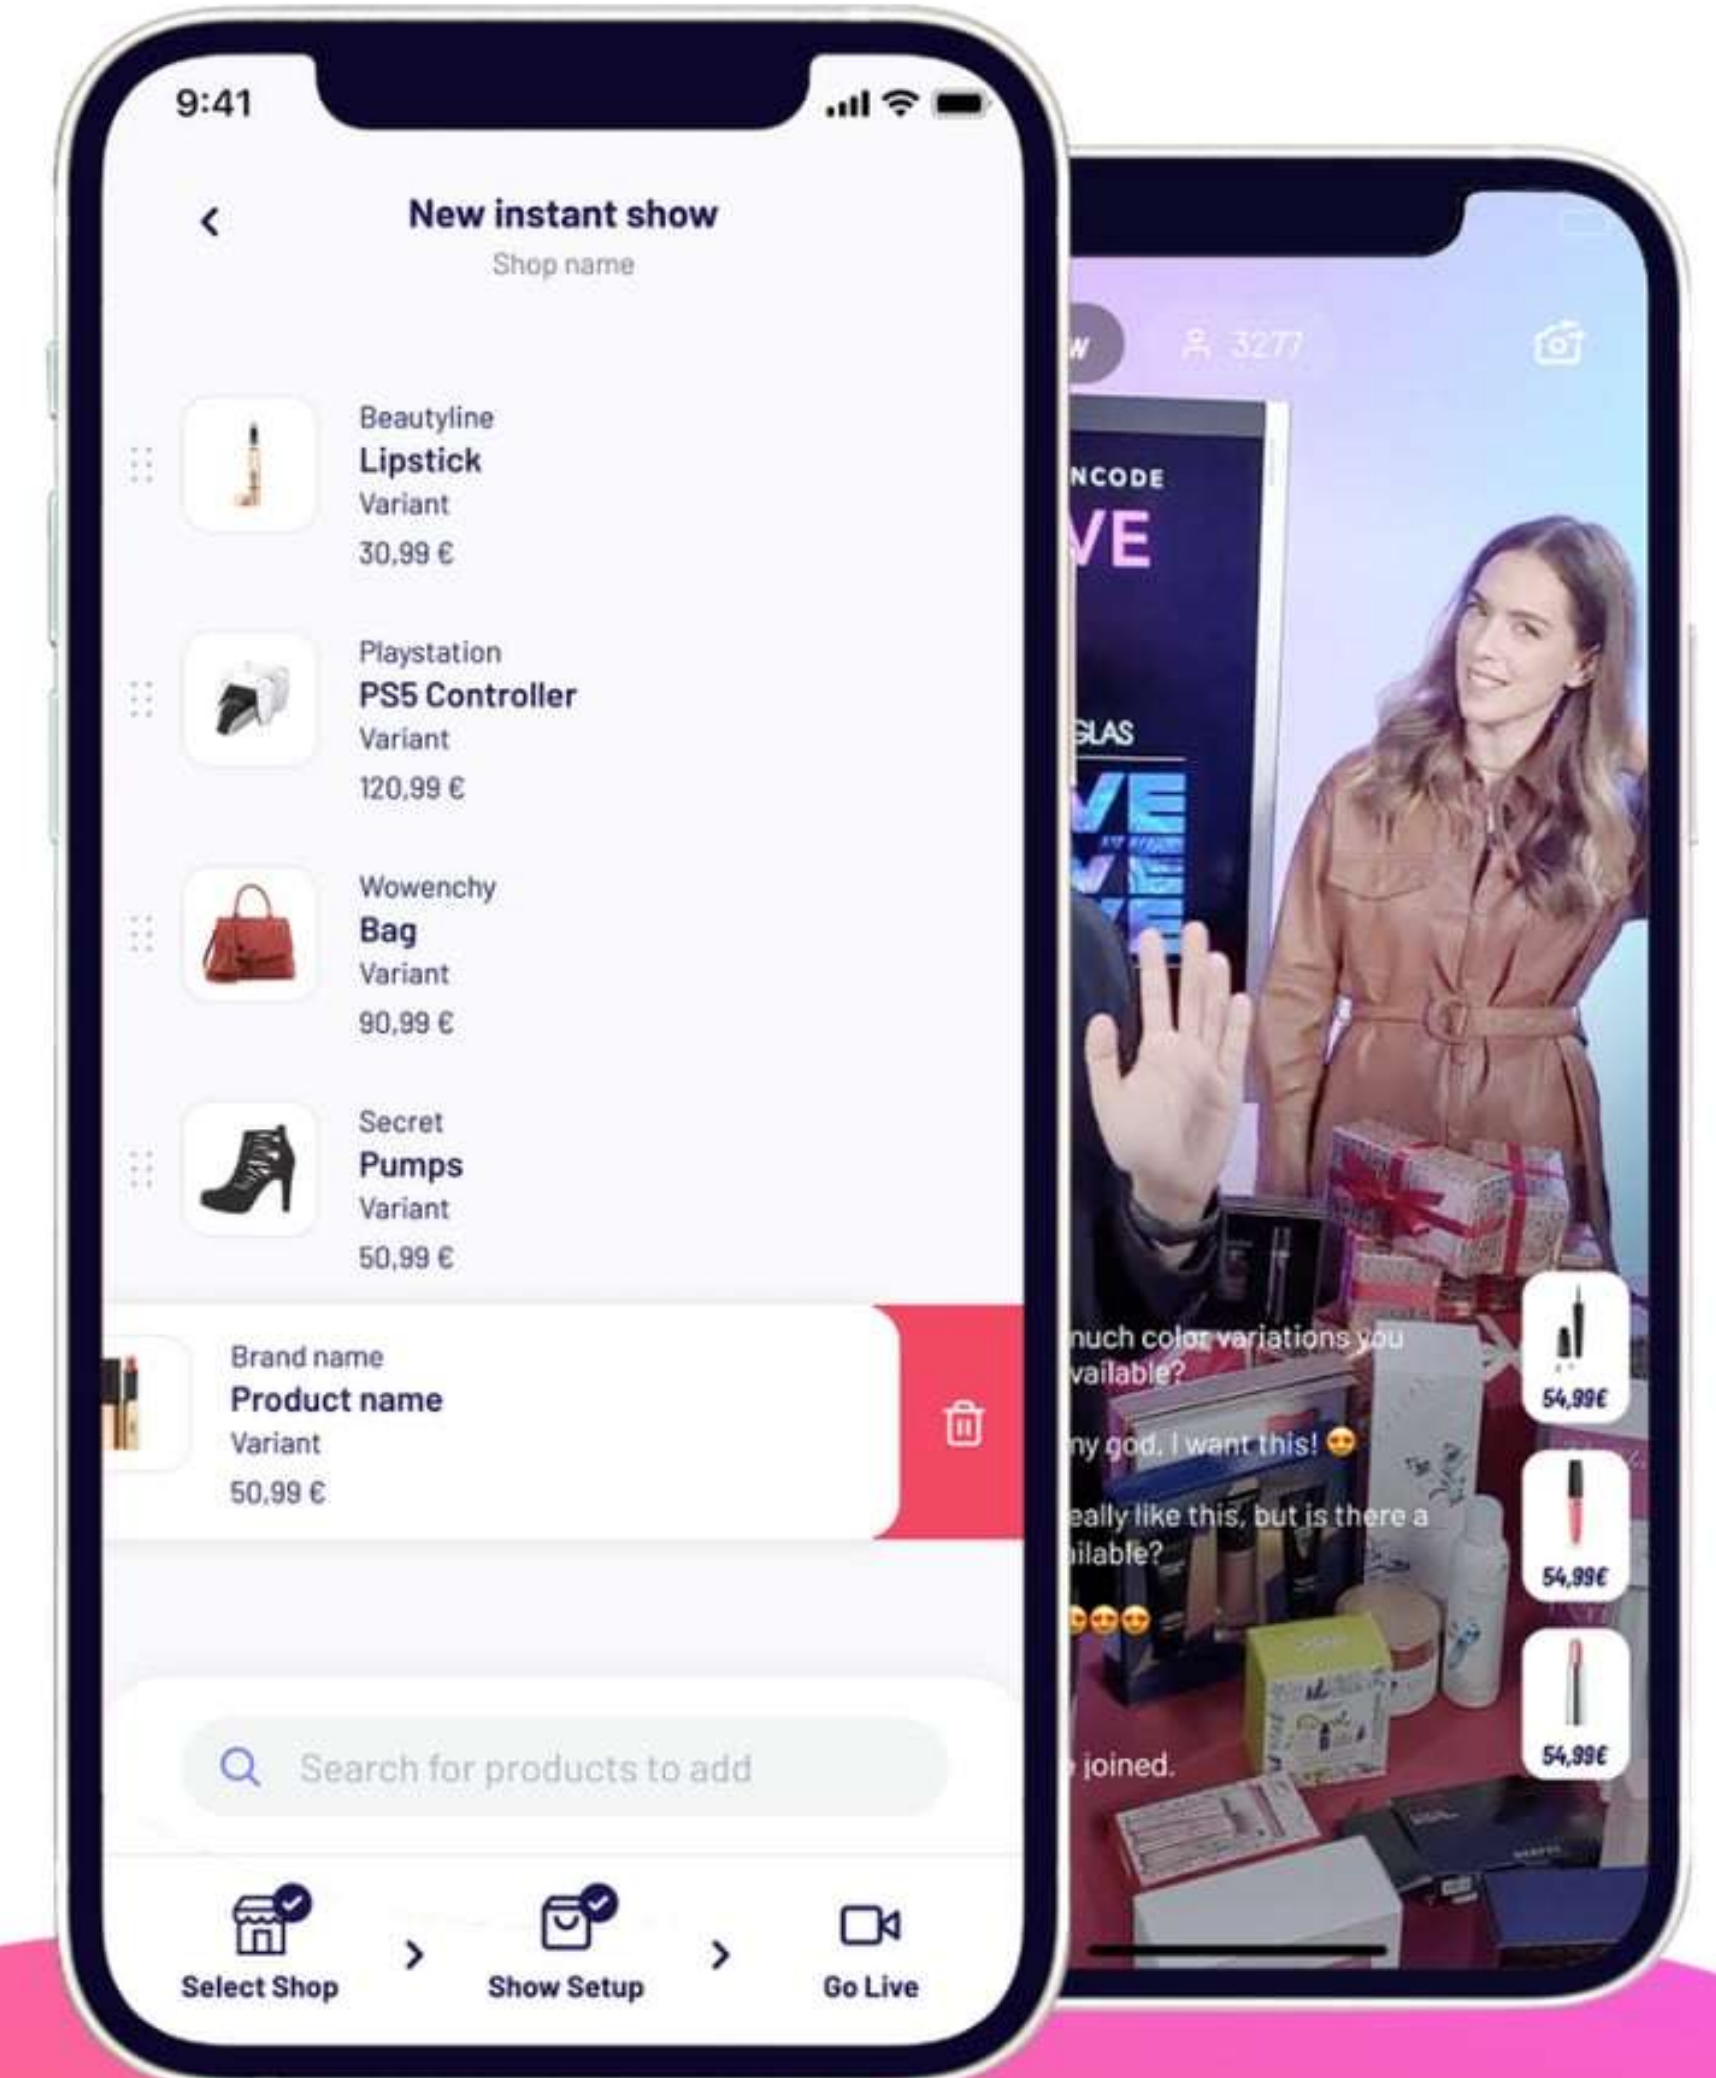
9:41

New instant show
Shop name

Beautyline
Lipstick
Variant
30,99 €

Playstation
PS5 Controller
Variant
120,99 €

Wowenchy
Bag
Variant
90,99 €

Secret
Pumps
Variant
50,99 €

Brand name
Product name
Variant
50,99 €

Search for products to add

Select Shop
Show Setup
Go Live

w
3277

NCODE
VE
GLAS

much color variations you vailable?

ny god, I want this! 😍

eally like this, but is there a ilable?

😍😍😍

joined.

54,99€
54,99€
54,99€